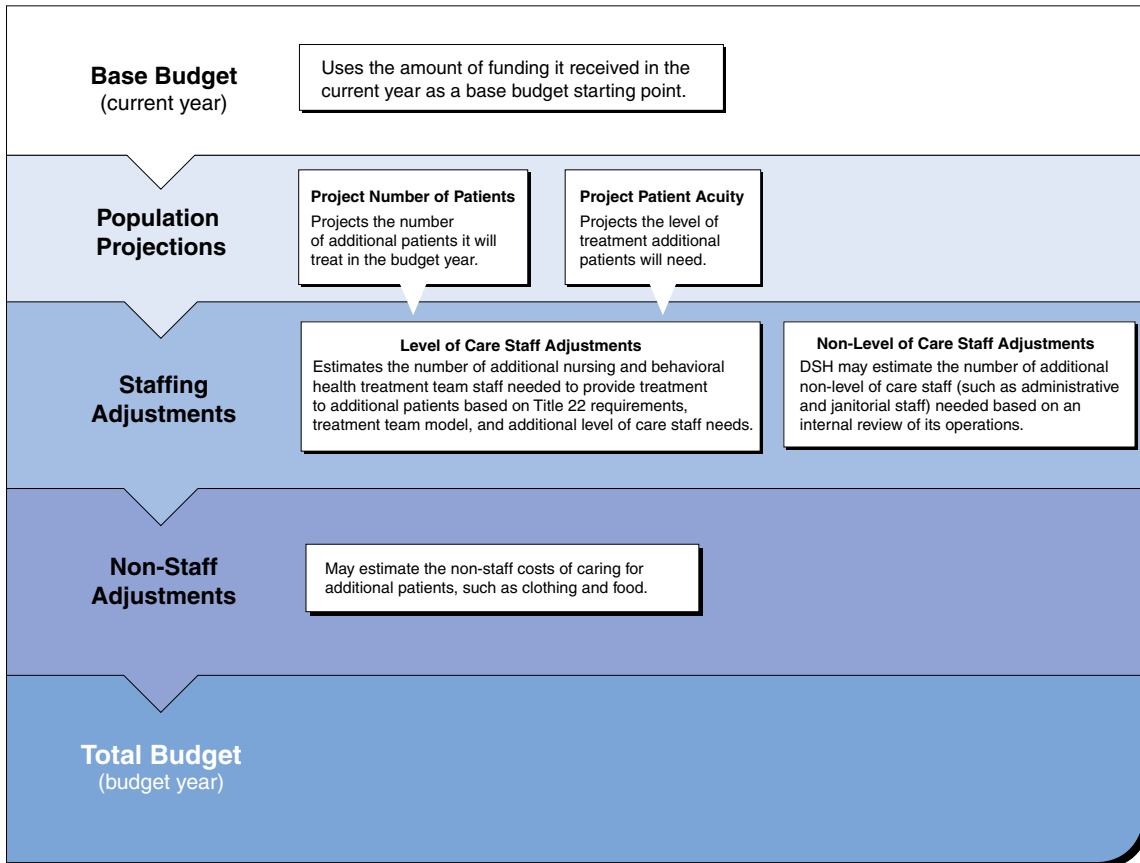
Base Budget
(current year)

Uses the amount of funding it received in the current year as a base budget starting point.

Population Projections

Project Number of Patients
Projects the number of additional patients it will treat in the budget year.

Project Patient Acuity
Projects the level of treatment additional patients will need.

Staffing Adjustments

Level of Care Staff Adjustments
Estimates the number of additional nursing and behavioral health treatment team staff needed to provide treatment to additional patients based on Title 22 requirements, treatment team model, and additional level of care staff needs.

Non-Level of Care Staff Adjustments
DSH may estimate the number of additional non-level of care staff (such as administrative and janitorial staff) needed based on an internal review of its operations.

Non-Staff Adjustments

May estimate the non-staff costs of caring for additional patients, such as clothing and food.

Total Budget
(budget year)